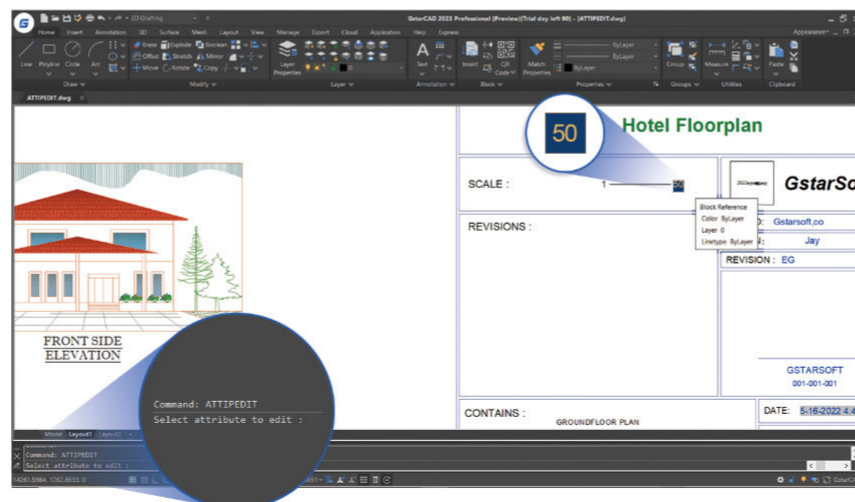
2D Drafting

GstarCAD 2023 Professional [Preview][Trial day left 90] - [ATTIPEDIT.dwg]

Home Insert Annotation 3D Surface Mesh Layout View Manage Export Cloud Application Help Express

Appearance

Line Polyline Circle Arc

Erase Explode Boolean Offset Stretch Mirror Move Rotate Copy

Draw Modify

Layer Properties

Layer

Text

Annotation

Insert QR Code

Block

Match Properties

ByLayer ByLayer ByLayer

Properties

Group

Groups

Measure

Utilities

Paste

Clipboard

ATTIPEDIT.dwg

50

Hotel Floorplan

SCALE : 1 50

Block Reference
Color ByLayer
Layer 0
Linetype ByLayer

GstarSo

Gstarsoft.co

Jay

REVISIONS :

REVISION : EG

FRONT SIDE ELEVATION

Command: ATTIPEDIT
Select attribute to edit :

GSTARSOFT
001-001-001

CONTAINS :
GROUNDFLOOR PLAN

DATE: 5-16-2022 4:4

Model Layout1 Layout2

Command: ATTIPEDIT
Select attribute to edit :

14261.5984, 1262.8633, 0

GstarCAD